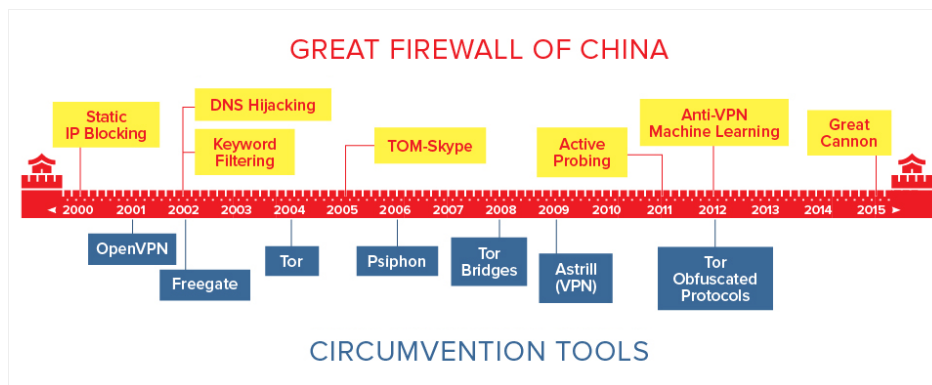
GREAT FIREWALL OF CHINA

Static IP Blocking

DNS Hijacking

Keyword Filtering

TOM-Skype

Active Probing

Anti-VPN Machine Learning

Great Cannon

◄ 2000 2001 2002 2003 2004 2005 2006 2007 2008 2009 2010 2011 2012 2013 2014 2015 ►

OpenVPN

Freegate

Tor

Psiphon

Tor Bridges

Astrill (VPN)

Tor Obfuscated Protocols

CIRCUMVENTION TOOLS